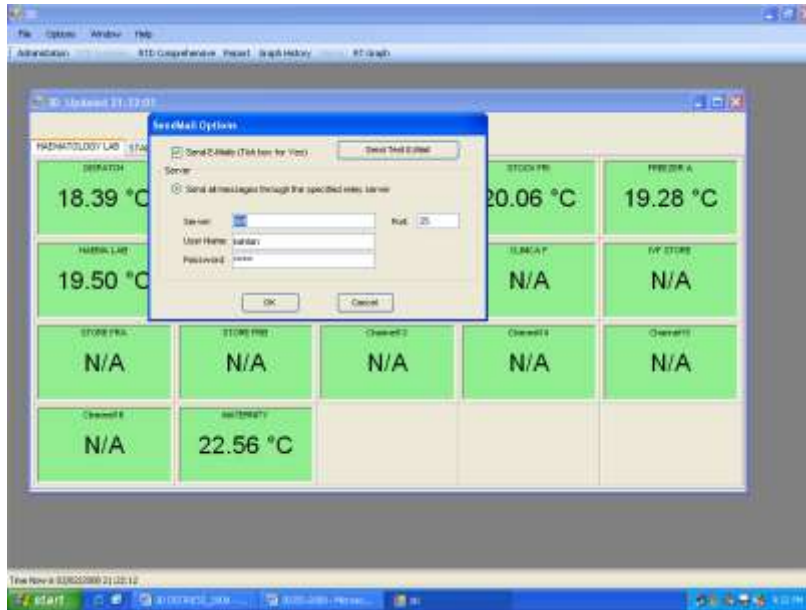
File Options Window Help

Administration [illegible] RTD Comprehensive Report Graph History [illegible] RT Graph

ID Updated 21:33:01

SendMail Options

Send E-Mails (Tick box for Yes)

Send Test E-Mail

Server

Send all messages through the specified relay server

Server: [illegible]

Port: 25

User Name: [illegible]

Password: *****

OK

Cancel

HAEMATOLOGY LAB

STA

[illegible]

18.39 °C

STOCK FRI

20.06 °C

FREEZER A

19.28 °C

HAEMA LAB

19.50 °C

CLINICA F

N/A

IVF STORE

N/A

STORE FRA

N/A

STORE FRB

N/A

Channel13

N/A

Channel14

N/A

Channel15

N/A

Channel16

N/A

MATERNITY

22.56 °C

Time Now is 02/02/2009 21:22:12

start

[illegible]

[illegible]